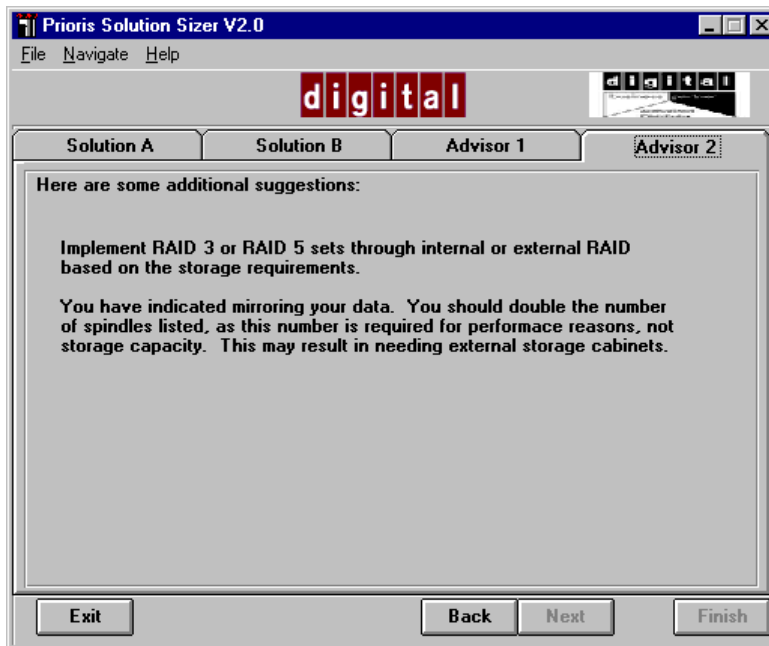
Prioris Solution Sizer V2.0

File Navigate Help

digital

digital

Solution A | Solution B | Advisor 1 | Advisor 2

Here are some additional suggestions:

Implement RAID 3 or RAID 5 sets through internal or external RAID based on the storage requirements.

You have indicated mirroring your data. You should double the number of spindles listed, as this number is required for performace reasons, not storage capacity. This may result in needing external storage cabinets.

Exit

Back

Next

Finish